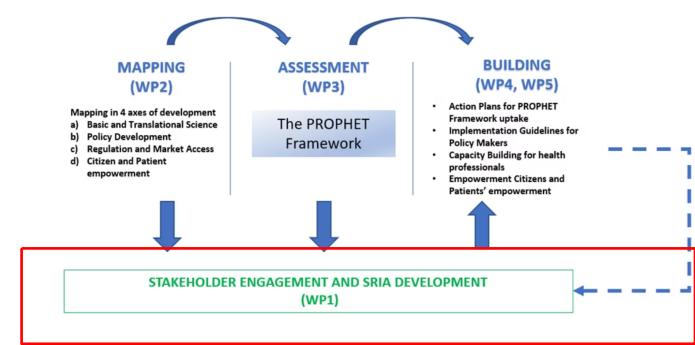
MAPPING (WP2)

Mapping in 4 axes of development
a) Basic and Translational Science
b) Policy Development
c) Regulation and Market Access
d) Citizen and Patient empowerment

ASSESSMENT (WP3)

The PROPHET Framework

BUILDING (WP4, WP5)

- Action Plans for PROPHET Framework uptake
- Implementation Guidelines for Policy Makers
- Capacity Building for health professionals
- Empowerment Citizens and Patients' empowerment

STAKEHOLDER ENGAGEMENT AND SRIA DEVELOPMENT (WP1)